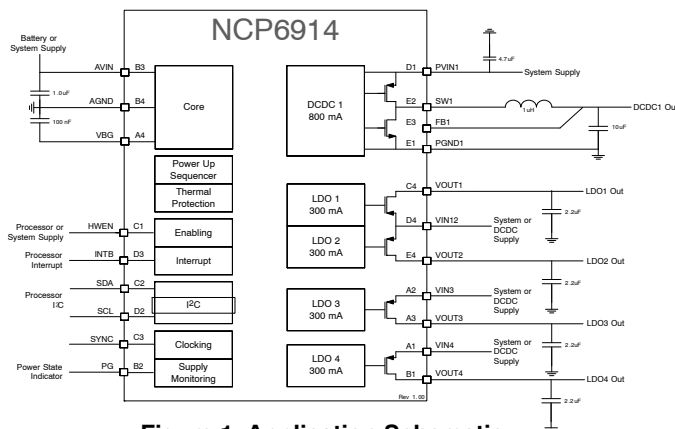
NCP6914

Battery or System Supply

AVIN B3
1.0uF
AGND B4
100 nF
VBG A4

Core

Power Up Sequencer

Thermal Protection

Processor or System Supply
HWEN C1
Enabling

Processor Interrupt
INTB D3
Interrupt

Processor I²C
SDA C2
SCL D2
I²C

SYNC C3
Clocking

Power State Indicator
PG B2
Supply Monitoring

DCDC 1
800 mA

D1 PVIN1
4.7uF
System Supply
E2 SW1
1uH
DCDC1 Ou
E3 FB1
10uF
E1 PGND1

LDO 1
300 mA
C4 VOUT1
LDO1 Out
2.2uF
D4 VIN12
System or DCDC Supply

LDO 2
300 mA
E4 VOUT2
LDO2 Out
2.2uF

LDO 3
300 mA
A2 VIN3
System or DCDC Supply
A3 VOUT3
LDO3 Out
2.2uF

LDO 4
300 mA
A1 VIN4
System or DCDC Supply
B1 VOUT4
LDO4 Out
2.2uF
2.2uF

Rev 1.00

Figure 1. Application Schematic